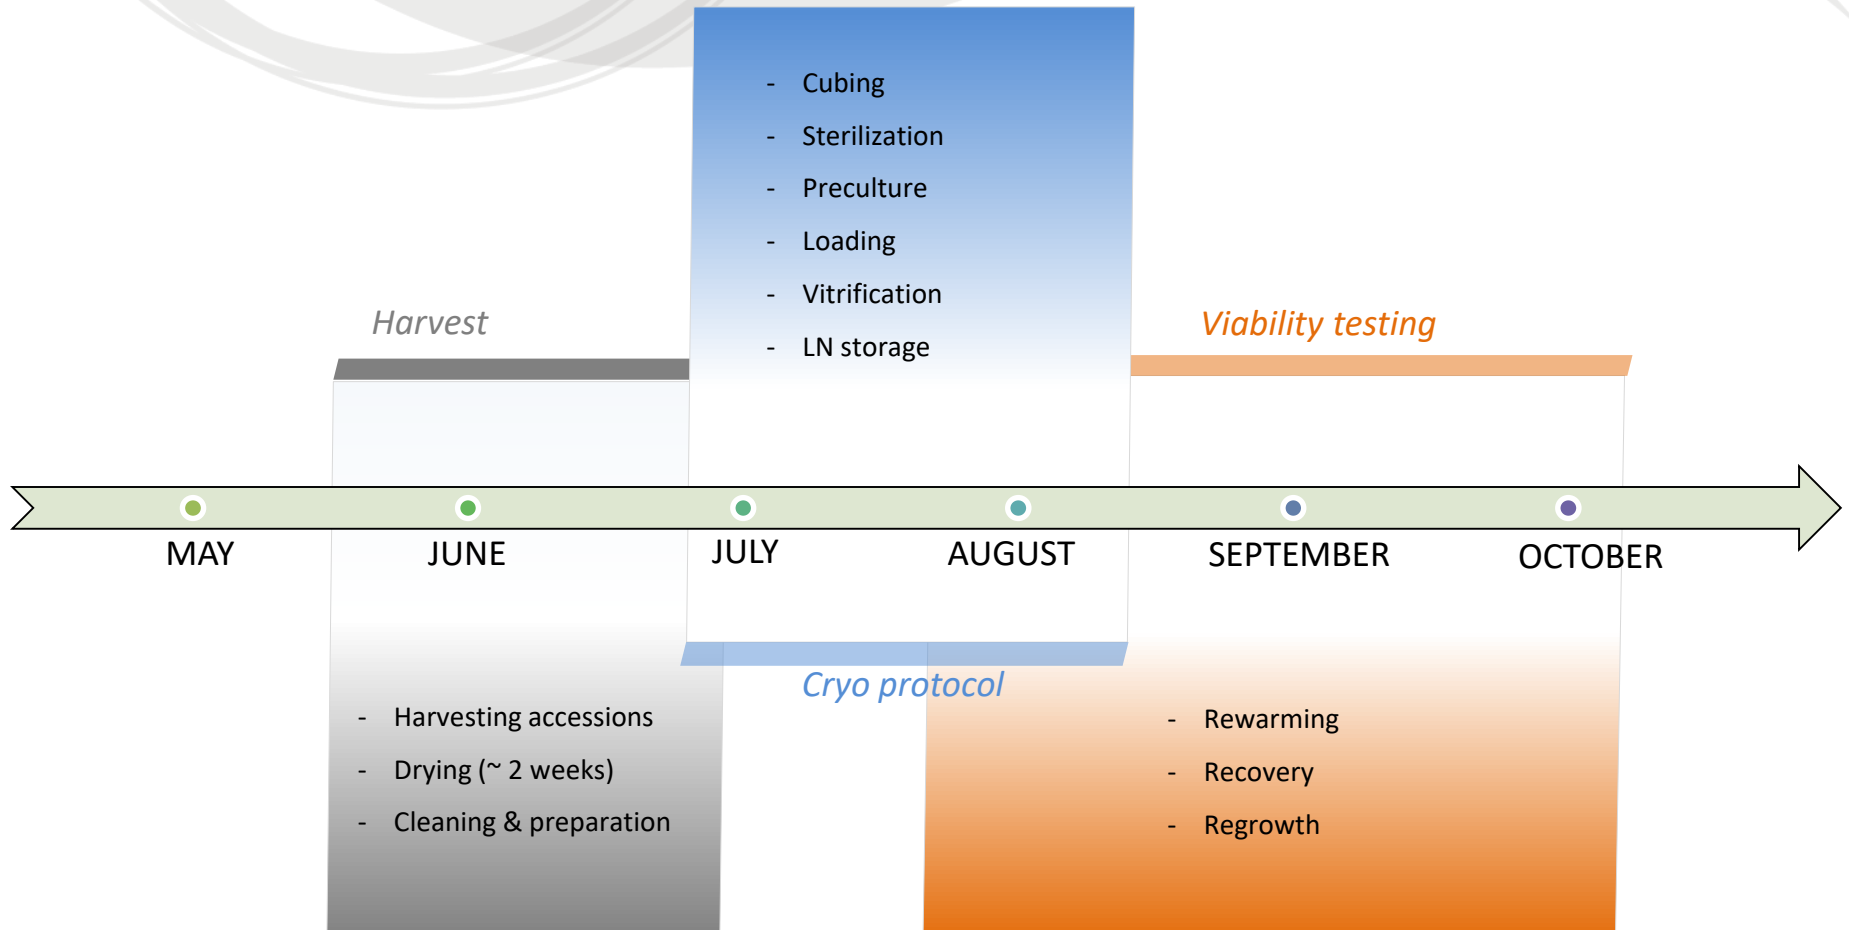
- Cubing
- Sterilization
- Preculture
- Loading
- Vitrification
- LN storage

Harvest

Viability testing

MAY JUNE JULY AUGUST SEPTEMBER OCTOBER

Cryo protocol

- Harvesting accessions
- Drying (~ 2 weeks)
- Cleaning & preparation

- Rewarming
- Recovery
- Regrowth